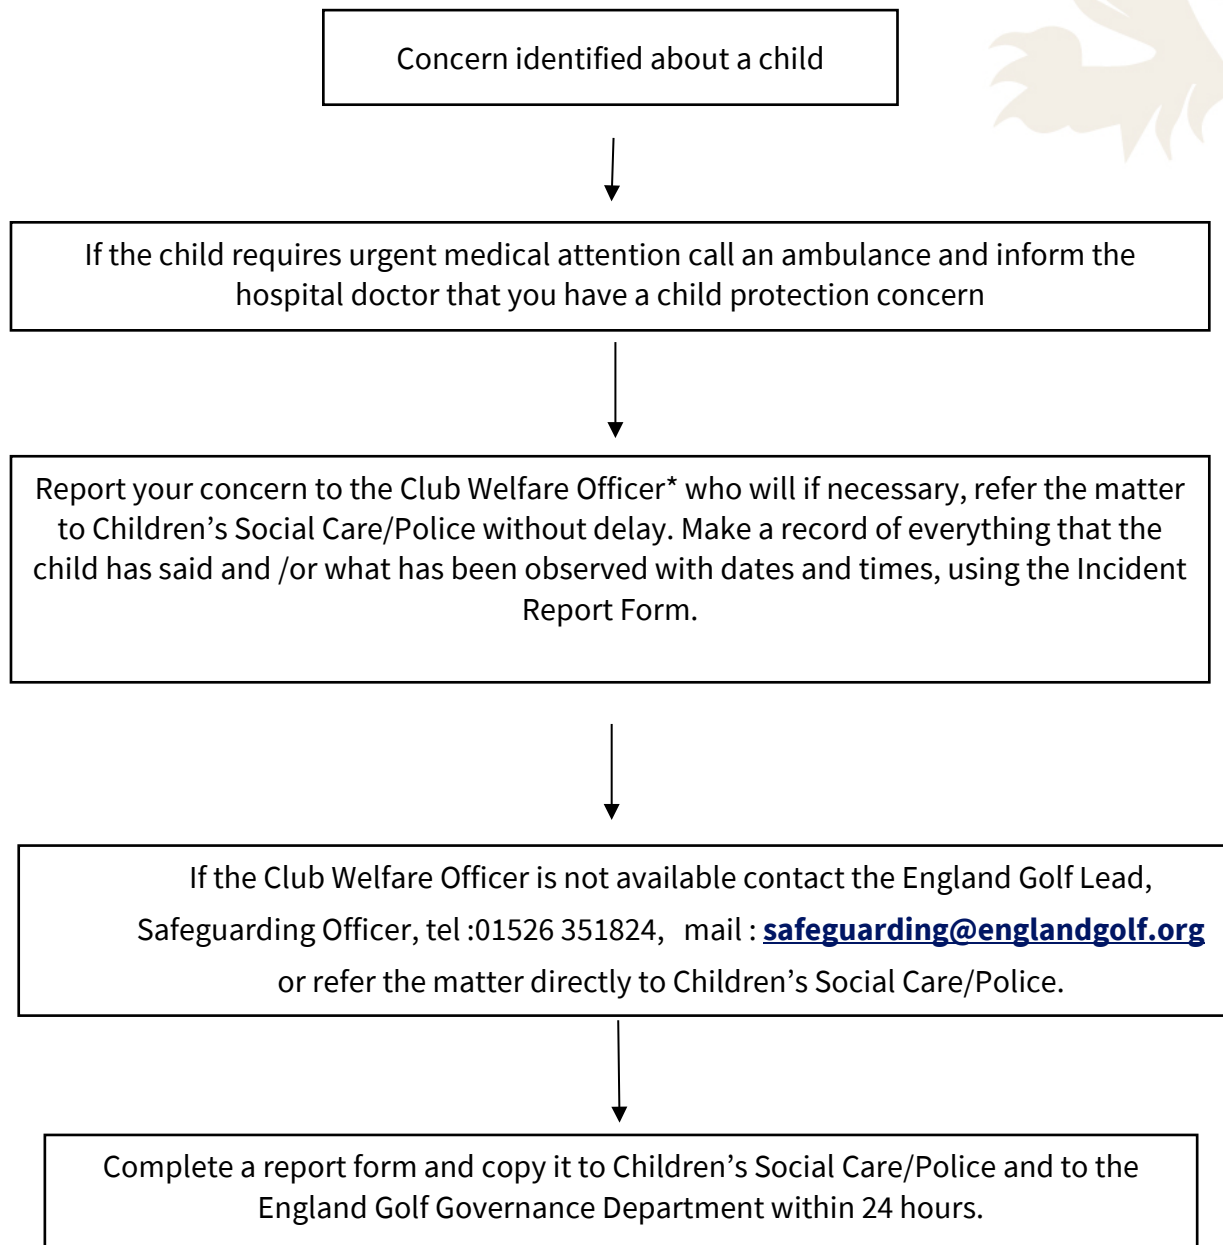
Concern identified about a child

If the child requires urgent medical attention call an ambulance and inform the hospital doctor that you have a child protection concern

Report your concern to the Club Welfare Officer* who will if necessary, refer the matter to Children’s Social Care/Police without delay. Make a record of everything that the child has said and /or what has been observed with dates and times, using the Incident Report Form.

If the Club Welfare Officer is not available contact the England Golf Lead, Safeguarding Officer, tel :01526 351824, mail : safeguarding@englandgolf.org or refer the matter directly to Children’s Social Care/Police.

Complete a report form and copy it to Children’s Social Care/Police and to the England Golf Governance Department within 24 hours.